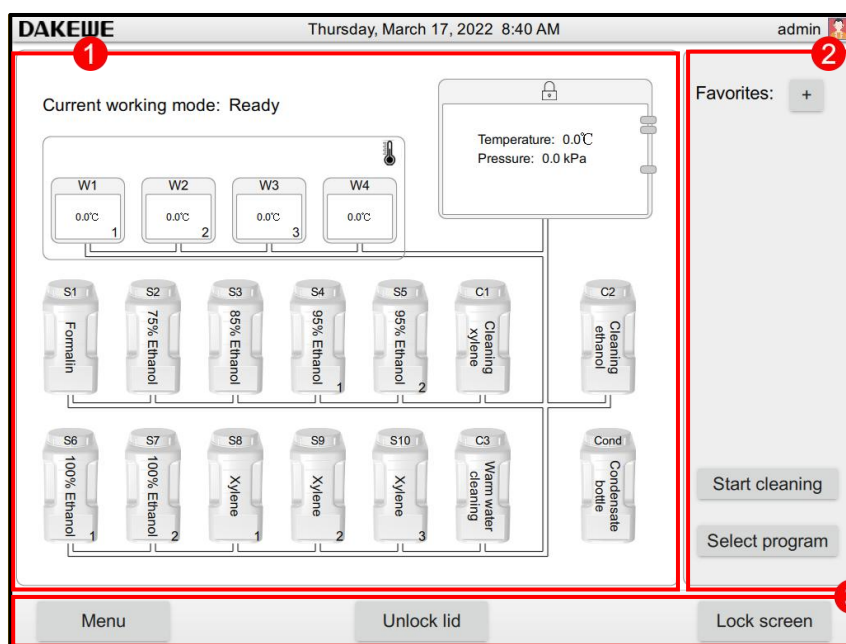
DAKEWE Thursday, March 17, 2022 8:40 AM admin

1

2

Current working mode: Ready

Temperature: 0.0℃
Pressure: 0.0 kPa

Favorites: +

W1 0.0℃ 1
W2 0.0℃ 2
W3 0.0℃ 3
W4 0.0℃

S1 Formalin
S2 75% Ethanol
S3 85% Ethanol
S4 95% Ethanol 1
S5 95% Ethanol 2
C1 Cleaning xylene
C2 Cleaning ethanol

S6 100% Ethanol 1
S7 100% Ethanol 2
S8 Xylene 1
S9 Xylene 2
S10 Xylene 3
C3 Warm water cleaning
Cond Condensate bottle

Start cleaning

Select program

Menu

Unlock lid

Lock screen